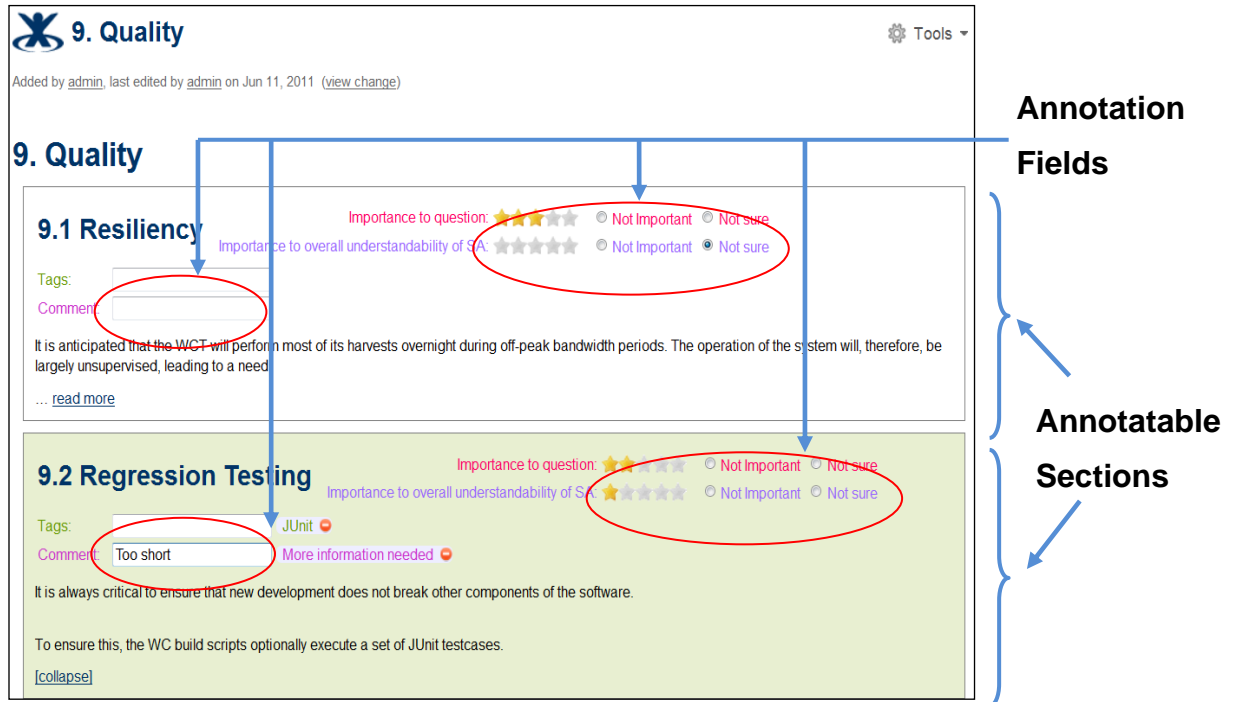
9. Quality

Tools

Added by admin, last edited by admin on Jun 11, 2011 (view change)

Annotation Fields

9. Quality

9.1 Resiliency

Importance to question: Not Important Not sure

Importance to overall understandability of SA: Not Important Not sure

Tags:

Comment:

It is anticipated that the WCT will perform most of its harvests overnight during off-peak bandwidth periods. The operation of the system will, therefore, be largely unsupervised, leading to a need

... read more

Annotatable Sections

9.2 Regression Testing

Importance to question: Not Important Not sure

Importance to overall understandability of SA: Not Important Not sure

Tags: JUnit

Comment: Too short More information needed

It is always critical to ensure that new development does not break other components of the software.

To ensure this, the WC build scripts optionally execute a set of JUnit testcases.

[collapse]